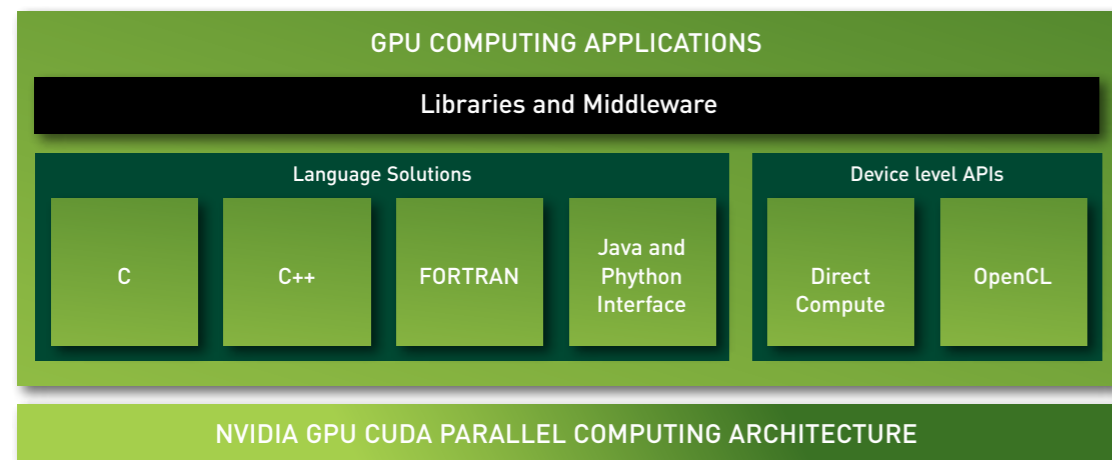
GPU COMPUTING APPLICATIONS

Libraries and Middleware

Language Solutions

C

C++

FORTRAN

Java and Phython Interface

Device level APIs

Direct Compute

OpenCL

NVIDIA GPU CUDA PARALLEL COMPUTING ARCHITECTURE